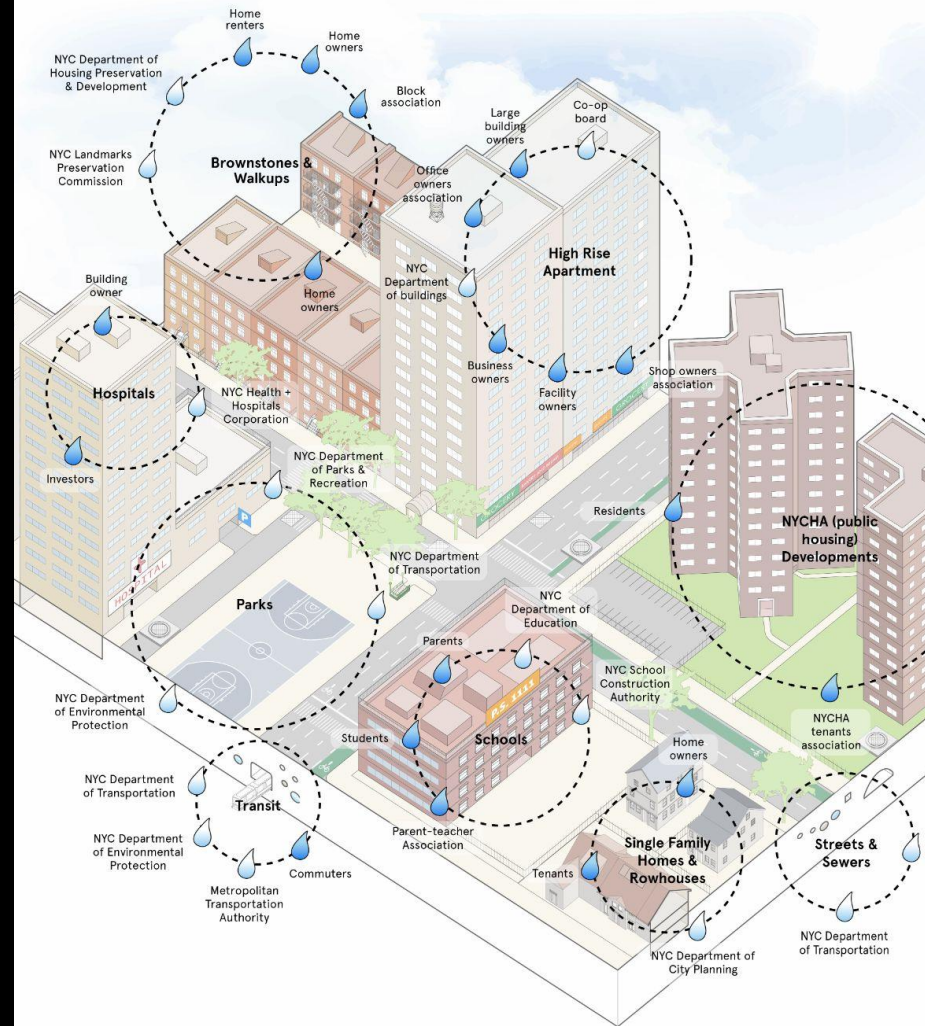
Home renters

Home owners

NYC Department of Housing Preservation & Development

Block association

NYC Landmarks Preservation Commission

Brownstones & Walkups

Large building owners

Co-op board

Office owners association

High Rise Apartment

NYC Department of buildings

Building owner

Home owners

Hospitals

NYC Health + Hospitals Corporation

Business owners

Facility owners

Shop owners association

Investors

NYC Department of Parks & Recreation

Residents

NYCHA (public housing) Developments

HOSPITAL

P

NYC Department of Transportation

Parks

NYC Department of Education

Parents

NYC School Construction Authority

NYC Department of Environmental Protection

P.S. 1111

Students

Schools

NYCHA tenants association

NYC Department of Transportation

Transit

Home owners

NYC Department of Environmental Protection

Commuters

Parent-teacher Association

Single Family Homes & Rowhouses

Streets & Sewers

Tenants

Metropolitan Transportation Authority

NYC Department of City Planning

NYC Department of Transportation